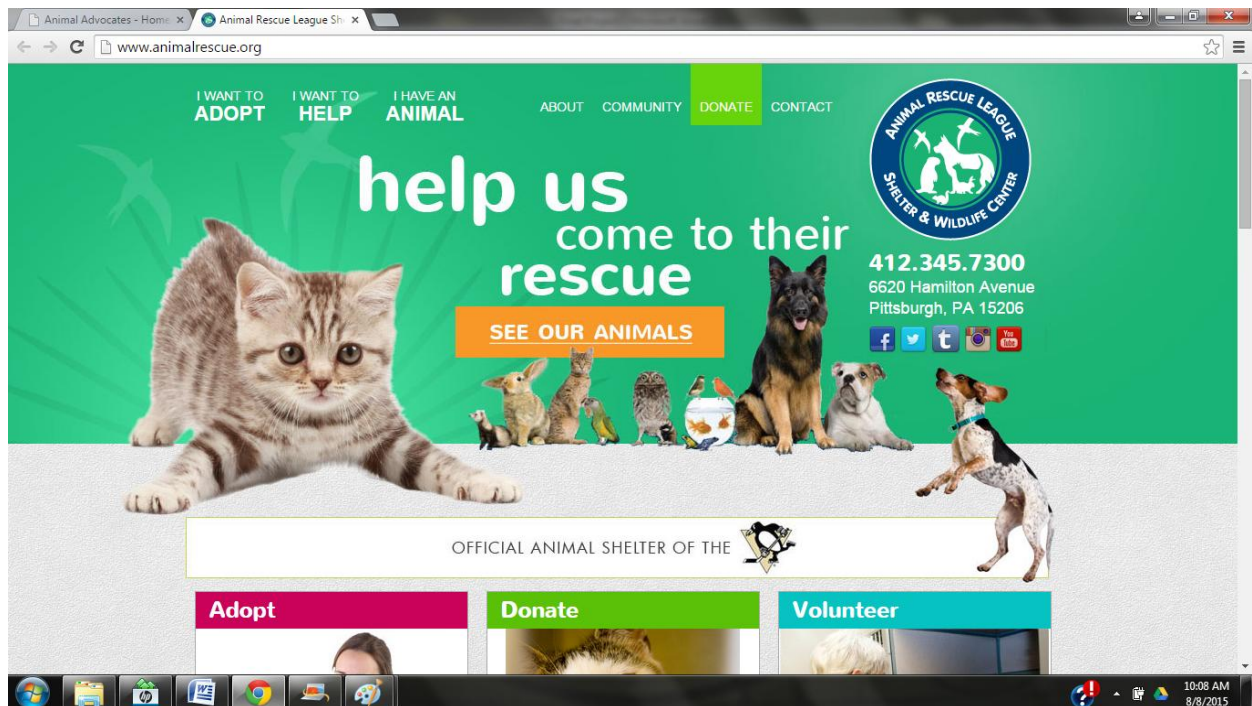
Animal Advocates - Home ×
Animal Rescue League Sh ×
www.animalrescue.org

I WANT TO ADOPT
I WANT TO HELP
I HAVE AN ANIMAL
ABOUT
COMMUNITY
DONATE
CONTACT

ANIMAL RESCUE LEAGUE SHELTER & WILDLIFE CENTER

help us come to their rescue

SEE OUR ANIMALS

412.345.7300
6620 Hamilton Avenue
Pittsburgh, PA 15206

OFFICIAL ANIMAL SHELTER OF THE

Adopt
Donate
Volunteer

10:08 AM
8/8/2015